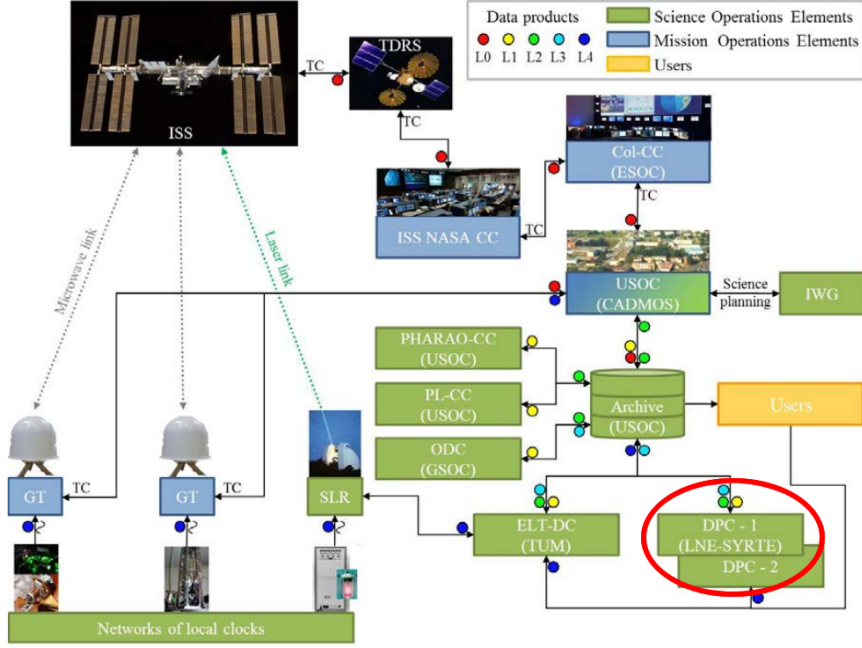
Data products
L0 L1 L2 L3 L4
Science Operations Elements
Mission Operations Elements
Users

ISS
TC
TDRS
TC
Col-CC
(ESOC)
TC
TC
ISS NASA CC
Microwave link
Laser link
USOC
(CADMOS)
Science planning
IWG
PHARAO-CC
(USOC)
PL-CC
(USOC)
ODC
(GSOC)
Archive
(USOC)
Users
GT
TC
GT
TC
SLR
ELT-DC
(TUM)
DPC - 1
(LNE-SYRTE)
DPC - 2
Networks of local clocks